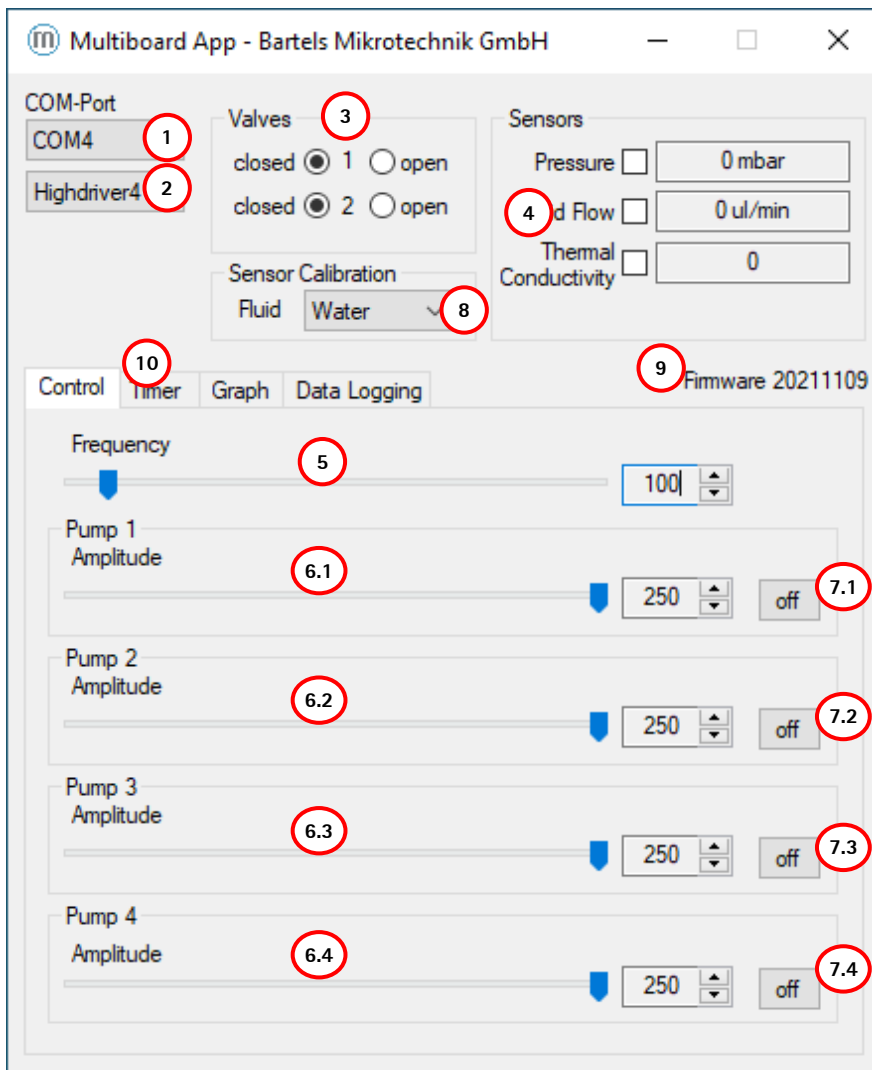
Multiboard App - Bartels Mikrotechnik GmbH

COM-Port
COM4 1
Highdriver4 2

Valves 3
closed 1 open
closed 2 open

Sensors
Pressure 0 mbar
4 d Flow 0 ul/min
Thermal Conductivity 0

Sensor Calibration
Fluid Water 8

10
Control Timer Graph Data Logging
9 Firmware 20211109

Frequency
5
100

Pump 1
Amplitude
6.1
250 off 7.1

Pump 2
Amplitude
6.2
250 off 7.2

Pump 3
Amplitude
6.3
250 off 7.3

Pump 4
Amplitude
6.4
250 off 7.4